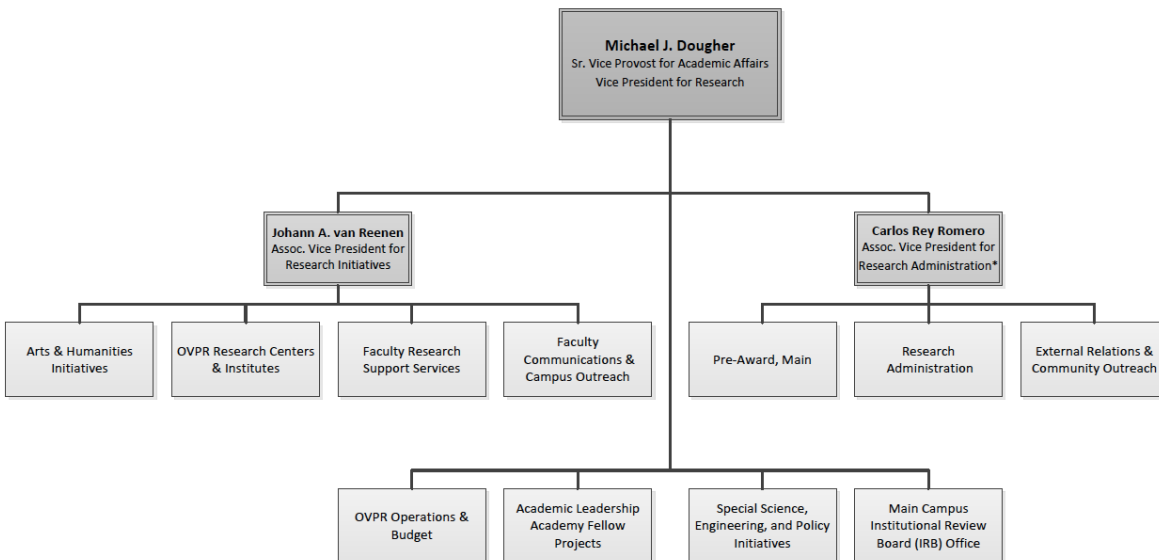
Michael J. Dougher
Sr. Vice Provost for Academic Affairs
Vice President for Research

Johann A. van Reenen
Assoc. Vice President for Research Initiatives

Carlos Rey Romero
Assoc. Vice President for Research Administration*

Arts & Humanities Initiatives

OVPR Research Centers & Institutes

Faculty Research Support Services

Faculty Communications & Campus Outreach

Pre-Award, Main

Research Administration

External Relations & Community Outreach

OVPR Operations & Budget

Academic Leadership Academy Fellow Projects

Special Science, Engineering, and Policy Initiatives

Main Campus Institutional Review Board (IRB) Office